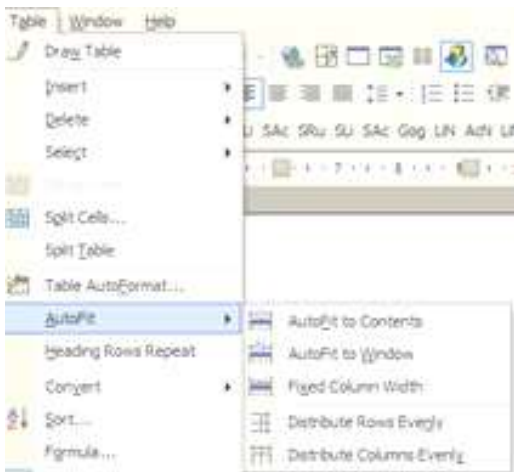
Table Window Help

Draw Table
Insert
Delete
Select
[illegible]
Split Cells...
Split Table
Table AutoFormat...
AutoFit
Heading Rows Repeat
Convert
Sort...
Formula...

U SAc SRu SU SAc Gog LIN Adv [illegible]

AutoFit to Contents
AutoFit to Window
Fixed Column Width
Distribute Rows Evenly
Distribute Columns Evenly